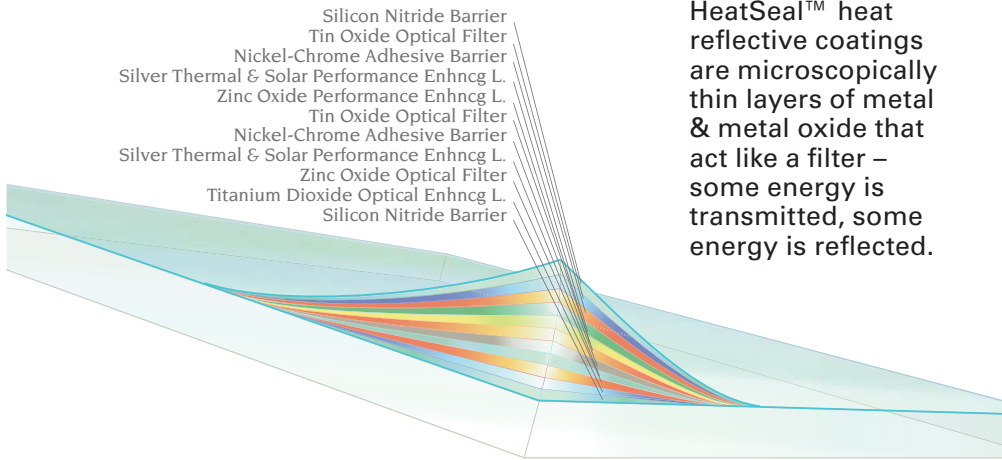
Silicon Nitride Barrier
Tin Oxide Optical Filter
Nickel-Chrome Adhesive Barrier
Silver Thermal & Solar Performance Enhncg L.
Zinc Oxide Performance Enhncg L.
Tin Oxide Optical Filter
Nickel-Chrome Adhesive Barrier
Silver Thermal & Solar Performance Enhncg L.
Zinc Oxide Optical Filter
Titanium Dioxide Optical Enhncg L.
Silicon Nitride Barrier

HeatSeal™ heat reflective coatings are microscopically thin layers of metal & metal oxide that act like a filter – some energy is transmitted, some energy is reflected.